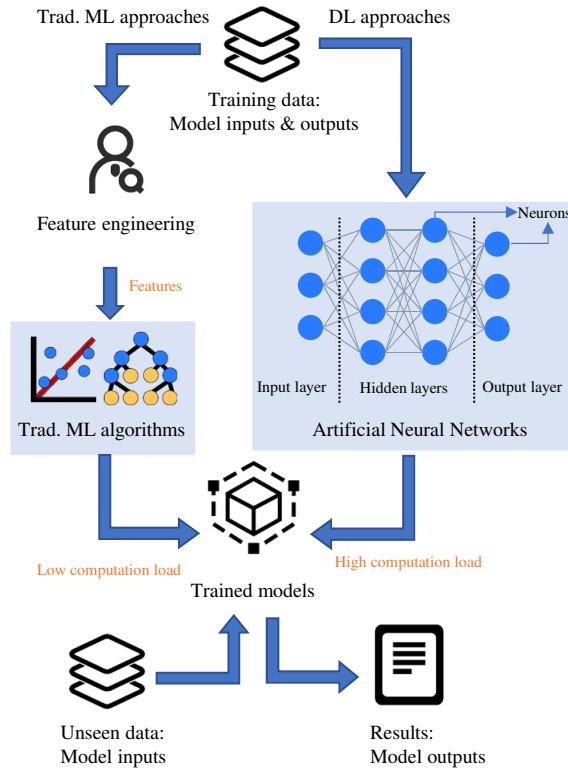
Trad. ML approaches

DL approaches

Training data:
Model inputs & outputs

Feature engineering

Features

Trad. ML algorithms

Neurons

Input layer

Hidden layers

Output layer

Artificial Neural Networks

Low computation load

High computation load

Trained models

Unseen data:
Model inputs

Results:
Model outputs